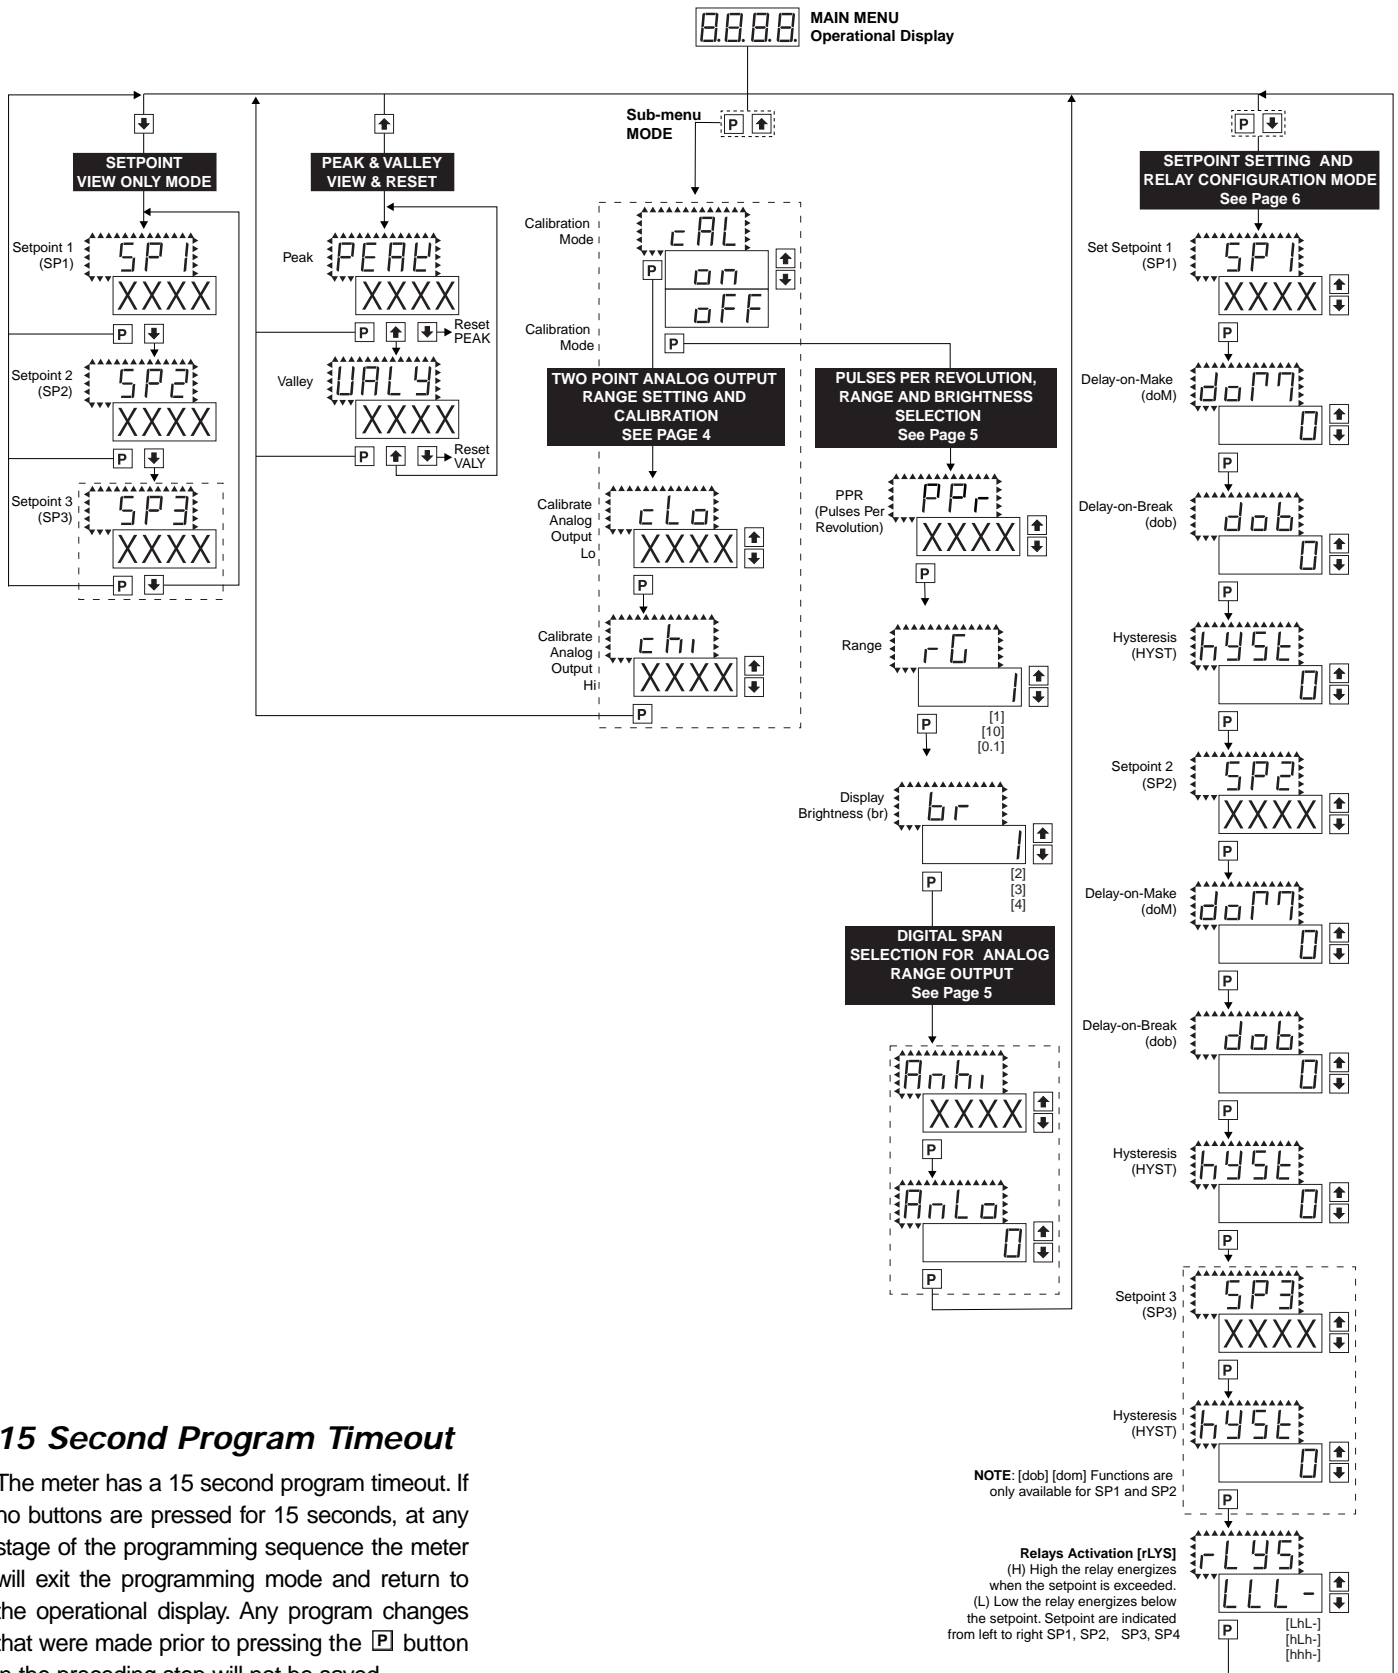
8.8.8.8. MAIN MENU
Operational Display

SETPOINT VIEW ONLY MODE

Setpoint 1 (SP1) SP1 XXXX
P
Setpoint 2 (SP2) SP2 XXXX
P
Setpoint 3 (SP3) SP3 XXXX
P

PEAK & VALLEY VIEW & RESET

Peak PEAK XXXX
P Reset PEAK
Valley VALY XXXX
P Reset VALY

Sub-menu MODE P

Calibration Mode cAL on oFF
P
Calibration Mode P

TWO POINT ANALOG OUTPUT RANGE SETTING AND CALIBRATION SEE PAGE 4

Calibrate Analog Output Lo cLo XXXX
P
Calibrate Analog Output Hi chi XXXX
P

PULSES PER REVOLUTION, RANGE AND BRIGHTNESS SELECTION See Page 5

PPR (Pulses Per Revolution) PPr XXXX
P
Range rG 1
P
[1]
[10]
[0.1]

Display Brightness (br) br 1
P
[2]
[3]
[4]

DIGITAL SPAN SELECTION FOR ANALOG RANGE OUTPUT See Page 5

Anhi XXXX
P
AnLo 0
P

SETPOINT SETTING AND RELAY CONFIGURATION MODE See Page 6

P

Set Setpoint 1 (SP1) SP1 XXXX
P
Delay-on-Make (doM) doM 0
P
Delay-on-Break (dob) dob 0
P
Hysteresis (HYST) hYSt 0
P
Setpoint 2 (SP2) SP2 XXXX
P
Delay-on-Make (doM) doM 0
P
Delay-on-Break (dob) dob 0
P
Hysteresis (HYST) hYSt 0
P
Setpoint 3 (SP3) SP3 XXXX
P
Hysteresis (HYST) hYSt 0
P

NOTE: [dob] [dom] Functions are only available for SP1 and SP2

Relays Activation [rLYS]
(H) High the relay energizes when the setpoint is exceeded.
(L) Low the relay energizes below the setpoint. Setpoint are indicated from left to right SP1, SP2, SP3, SP4

rLYS LLL-
P
[LhL-]
[hLh-]
[hhh-]

15 Second Program Timeout

The meter has a 15 second program timeout. If no buttons are pressed for 15 seconds, at any stage of the programming sequence the meter will exit the programming mode and return to the operational display. Any program changes that were made prior to pressing the P button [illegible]